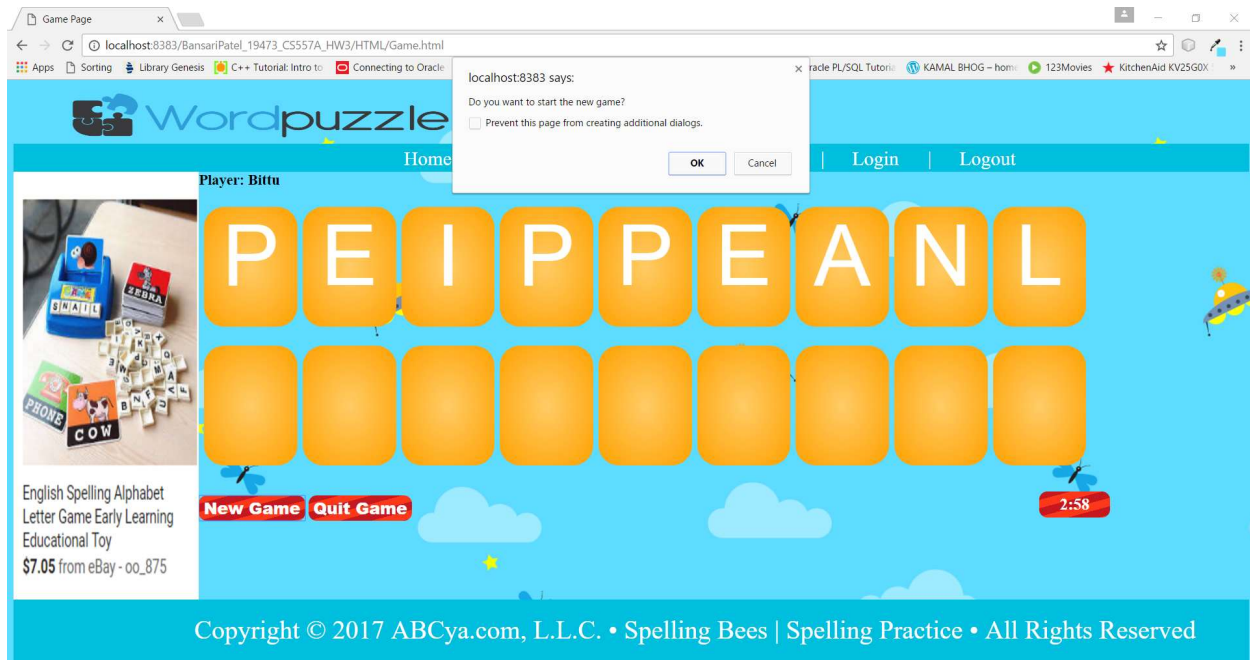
Game Page ×

localhost:8383/BansariPatel_19473_CS557A_HW3/HTML/Game.html

Apps Sorting Library Genesis C++ Tutorial: Intro to Connecting to Oracle racle PL/SQL Tutoria KAMAL BHOG – home 123Movies KitchenAid KV25G0X »

localhost:8383 says:

Do you want to start the new game?

Prevent this page from creating additional dialogs.

OK Cancel

Wordpuzzle

Home | Login | Logout

Player: Bittu

P E I P P E A N L

SNAIL ZEBRA PHONE COW

English Spelling Alphabet Letter Game Early Learning Educational Toy

$7.05 from eBay - oo_875

New Game Quit Game

2:58

Copyright © 2017 ABCya.com, L.L.C. • Spelling Bees | Spelling Practice • All Rights Reserved